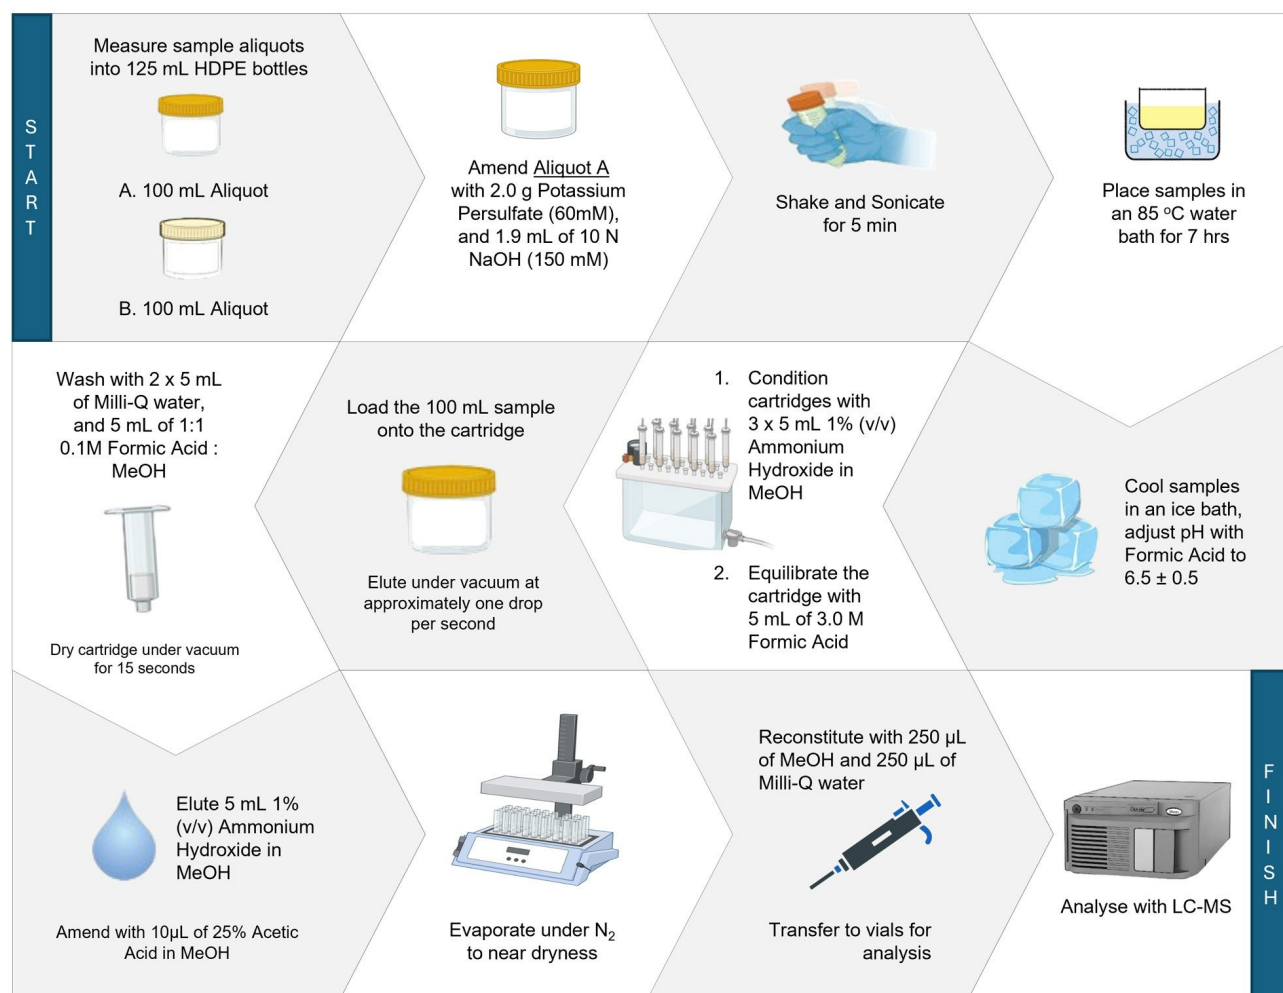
START

Measure sample aliquots into 125 mL HDPE bottles

A. 100 mL Aliquot

B. 100 mL Aliquot

Amend Aliquot A with 2.0 g Potassium Persulfate (60mM), and 1.9 mL of 10 N NaOH (150 mM)

Shake and Sonicate for 5 min

Place samples in an 85 $^o$C water bath for 7 hrs

Cool samples in an ice bath, adjust pH with Formic Acid to 6.5 ± 0.5

1. Condition cartridges with 3 x 5 mL 1% (v/v) Ammonium Hydroxide in MeOH

2. Equilibrate the cartridge with 5 mL of 3.0 M Formic Acid

Load the 100 mL sample onto the cartridge

Elute under vacuum at approximately one drop per second

Wash with 2 x 5 mL of Milli-Q water, and 5 mL of 1:1 0.1M Formic Acid : MeOH

Dry cartridge under vacuum for 15 seconds

Elute 5 mL 1% (v/v) Ammonium Hydroxide in MeOH

Amend with 10µL of 25% Acetic Acid in MeOH

Evaporate under $N_2$ to near dryness

Reconstitute with 250 µL of MeOH and 250 µL of Milli-Q water

Transfer to vials for analysis

Analyse with LC-MS

FINISH